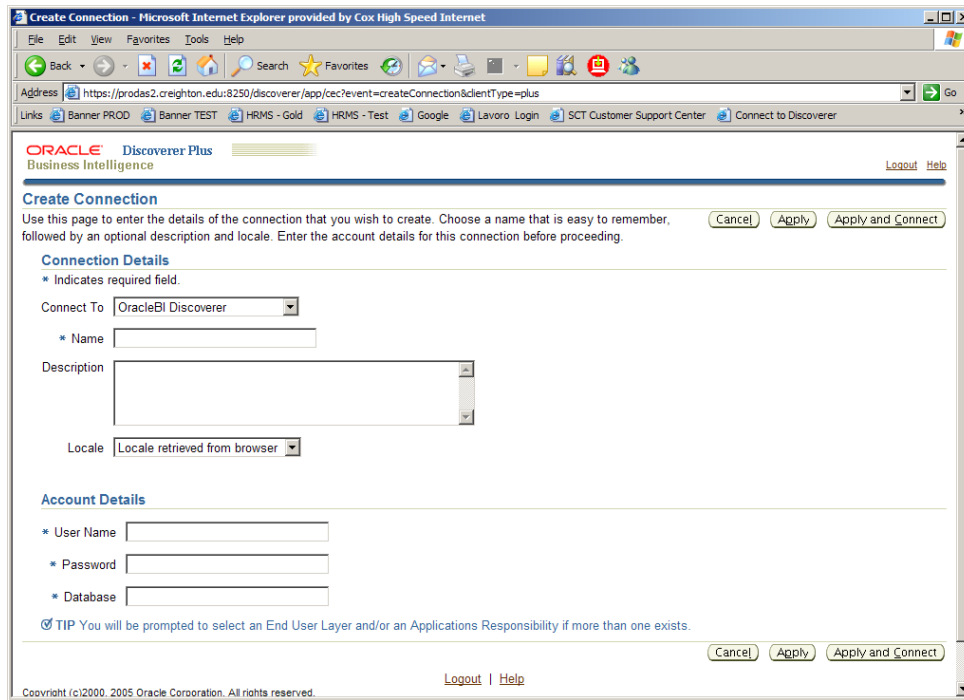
Create Connection - Microsoft Internet Explorer provided by Cox High Speed Internet

File Edit View Favorites Tools Help

Back Search Favorites

Address https://prodas2.creighton.edu:8250/discoverer/app/cec?event=createConnection&clientType=plus Go

Links Banner PROD Banner TEST HRMS - Gold HRMS - Test Google Lavoro Login SCT Customer Support Center Connect to Discoverer

ORACLE Discoverer Plus
Business Intelligence

Logout Help

Create Connection

Use this page to enter the details of the connection that you wish to create. Choose a name that is easy to remember, followed by an optional description and locale. Enter the account details for this connection before proceeding.

Cancel Apply Apply and Connect

Connection Details

* Indicates required field.

Connect To OracleBI Discoverer

* Name

Description

Locale Locale retrieved from browser

Account Details

* User Name

* Password

* Database

TIP You will be prompted to select an End User Layer and/or an Applications Responsibility if more than one exists.

Cancel Apply Apply and Connect

Logout | Help

Copyright (c)2000, 2005 Oracle Corporation. All rights reserved.